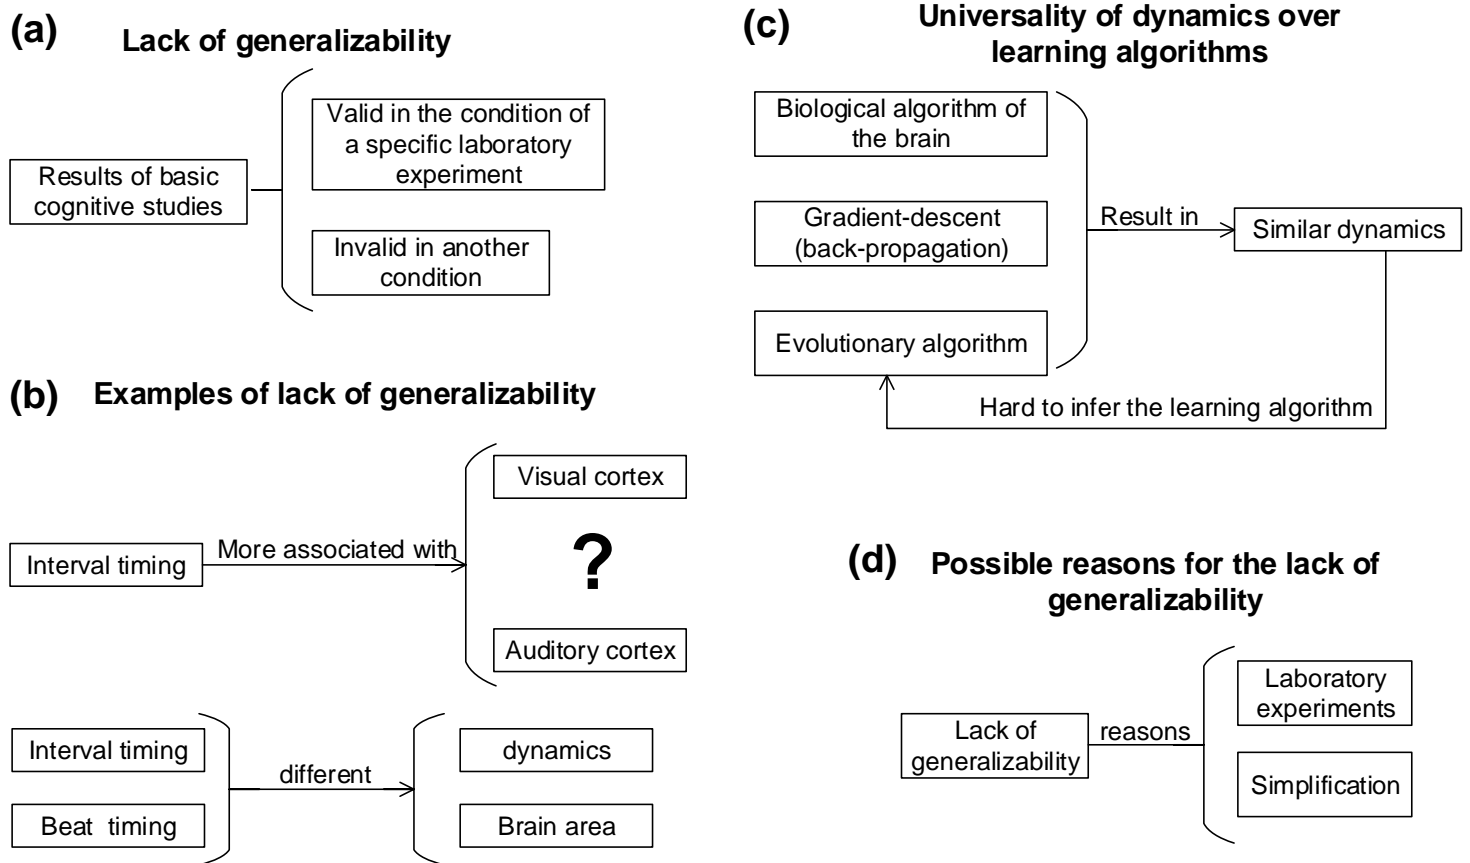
(a) Lack of generalizability

Results of basic cognitive studies

Valid in the condition of a specific laboratory experiment

Invalid in another condition

(b) Examples of lack of generalizability

Interval timing

More associated with

Visual cortex

?

Auditory cortex

Interval timing

Beat timing

different

dynamics

Brain area

(c) Universality of dynamics over learning algorithms

Biological algorithm of the brain

Gradient-descent (back-propagation)

Evolutionary algorithm

Result in

Similar dynamics

Hard to infer the learning algorithm

(d) Possible reasons for the lack of generalizability

Lack of generalizability

reasons

Laboratory experiments

Simplification